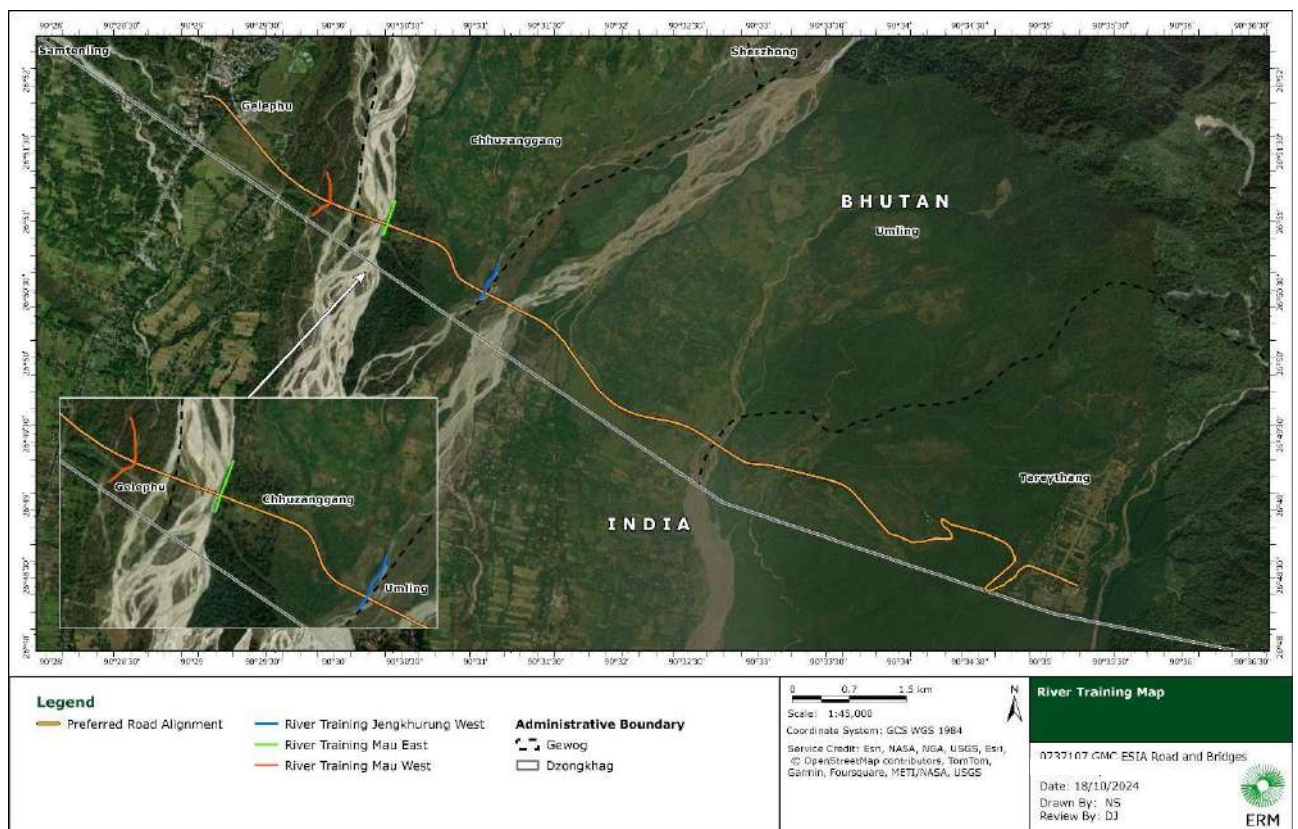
90°28' 90°28'30" 90°29' 90°29'30" 90°30' 90°30'30" 90°31' 90°31'30" 90°32' 90°32'30" 90°33' 90°33'30" 90°34' 90°34'30" 90°35' 90°35'30" 90°36' 90°36'30"

Samtenling

Sherzhong

Gelephu

Chhuzanggang

BHUTAN

Umling

INDIA

Tareythang

Gelephu

Chhuzanggang

Umling

90°28' 90°28'30" 90°29' 90°29'30" 90°30' 90°30'30" 90°31' 90°31'30" 90°32' 90°32'30" 90°33' 90°33'30" 90°34' 90°34'30" 90°35' 90°35'30" 90°36' 90°36'30"

Legend

Preferred Road Alignment

River Training Jengkhurung West

River Training Mau East

River Training Mau West

Administrative Boundary

Gewog

Dzongkhag

0 0.7 1.5 km

Scale: 1:45,000

Coordinate System: GCS WGS 1984

Service Credit: Esri, NASA, NGA, USGS, Esri, © OpenStreetMap contributors, TomTom, Garmin, Foursquare, METI/NASA, USGS

N

River Training Map

0737107 GMC ESIA Road and Bridges

Date: 18/10/2024

Drawn By: NS

Review By: DJ

ERM